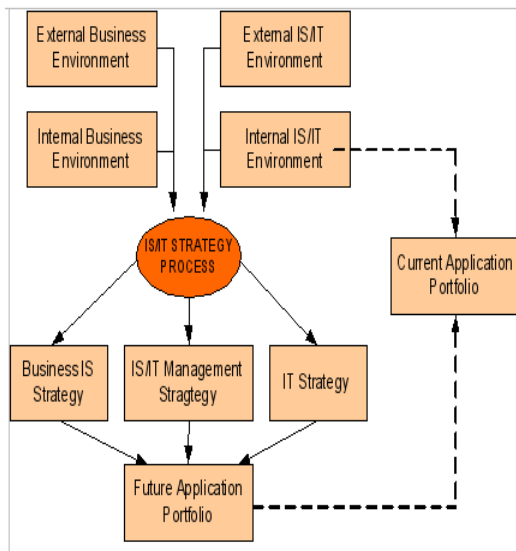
External Business Environment

External IS/IT Environment

Internal Business Environment

Internal IS/IT Environment

IS/IT STRATEGY PROCESS

Current Application Portfolio

Business IS Strategy

IS/IT Management Stragtegy

IT Strategy

Future Application Portfolio